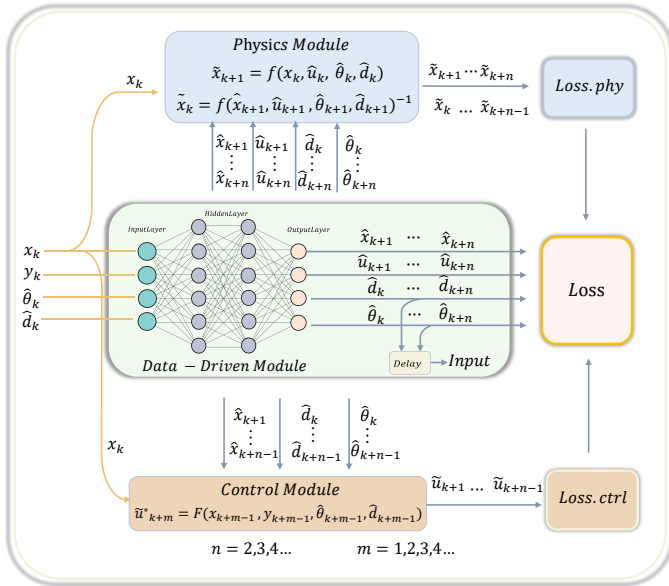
Physics Module

$\tilde{x}_{k+1} = f(x_k, \hat{u}_k, \hat{\theta}_k, \hat{d}_k)$

$\tilde{x}_k = f(\hat{x}_{k+1}, \hat{u}_{k+1}, \hat{\theta}_{k+1}, \hat{d}_{k+1})^{-1}$

$\tilde{x}_{k+1} \cdots \tilde{x}_{k+n}$

$\tilde{x}_k \ \dots \ \tilde{x}_{k+n-1}$

Loss.phy

$x_k$

$\hat{x}_{k+1}$ $\vdots$ $\hat{x}_{k+n}$

$\hat{u}_{k+1}$ $\vdots$ $\hat{u}_{k+n}$

$\hat{d}_k$ $\vdots$ $\hat{d}_{k+n}$

$\hat{\theta}_k$ $\vdots$ $\hat{\theta}_{k+n}$

InputLayer

HiddenLayer

OutputLayer

$x_k$

$y_k$

$\hat{\theta}_k$

$\hat{d}_k$

$\hat{x}_{k+1} \ \cdots \ \hat{x}_{k+n}$

$\hat{u}_{k+1} \ \cdots \ \hat{u}_{k+n}$

$\hat{d}_k \ \cdots \ \hat{d}_{k+n}$

$\hat{\theta}_k \ \cdots \ \hat{\theta}_{k+n}$

Loss

Delay

Input

Data $-$ Driven Module

$\hat{x}_{k+1}$ $\vdots$ $\hat{x}_{k+n-1}$

$\hat{d}_k$ $\vdots$ $\hat{d}_{k+n-1}$

$\hat{\theta}_k$ $\vdots$ $\hat{\theta}_{k+n-1}$

$x_k$

Control Module

$\tilde{u}^*_{k+m} = F(x_{k+m-1}, y_{k+m-1}, \hat{\theta}_{k+m-1}, \hat{d}_{k+m-1})$

$\tilde{u}_{k+1} \ \dots \ \tilde{u}_{k+n-1}$

Loss.ctrl

$n = 2,3,4\dots$

$m = 1,2,3,4\dots$